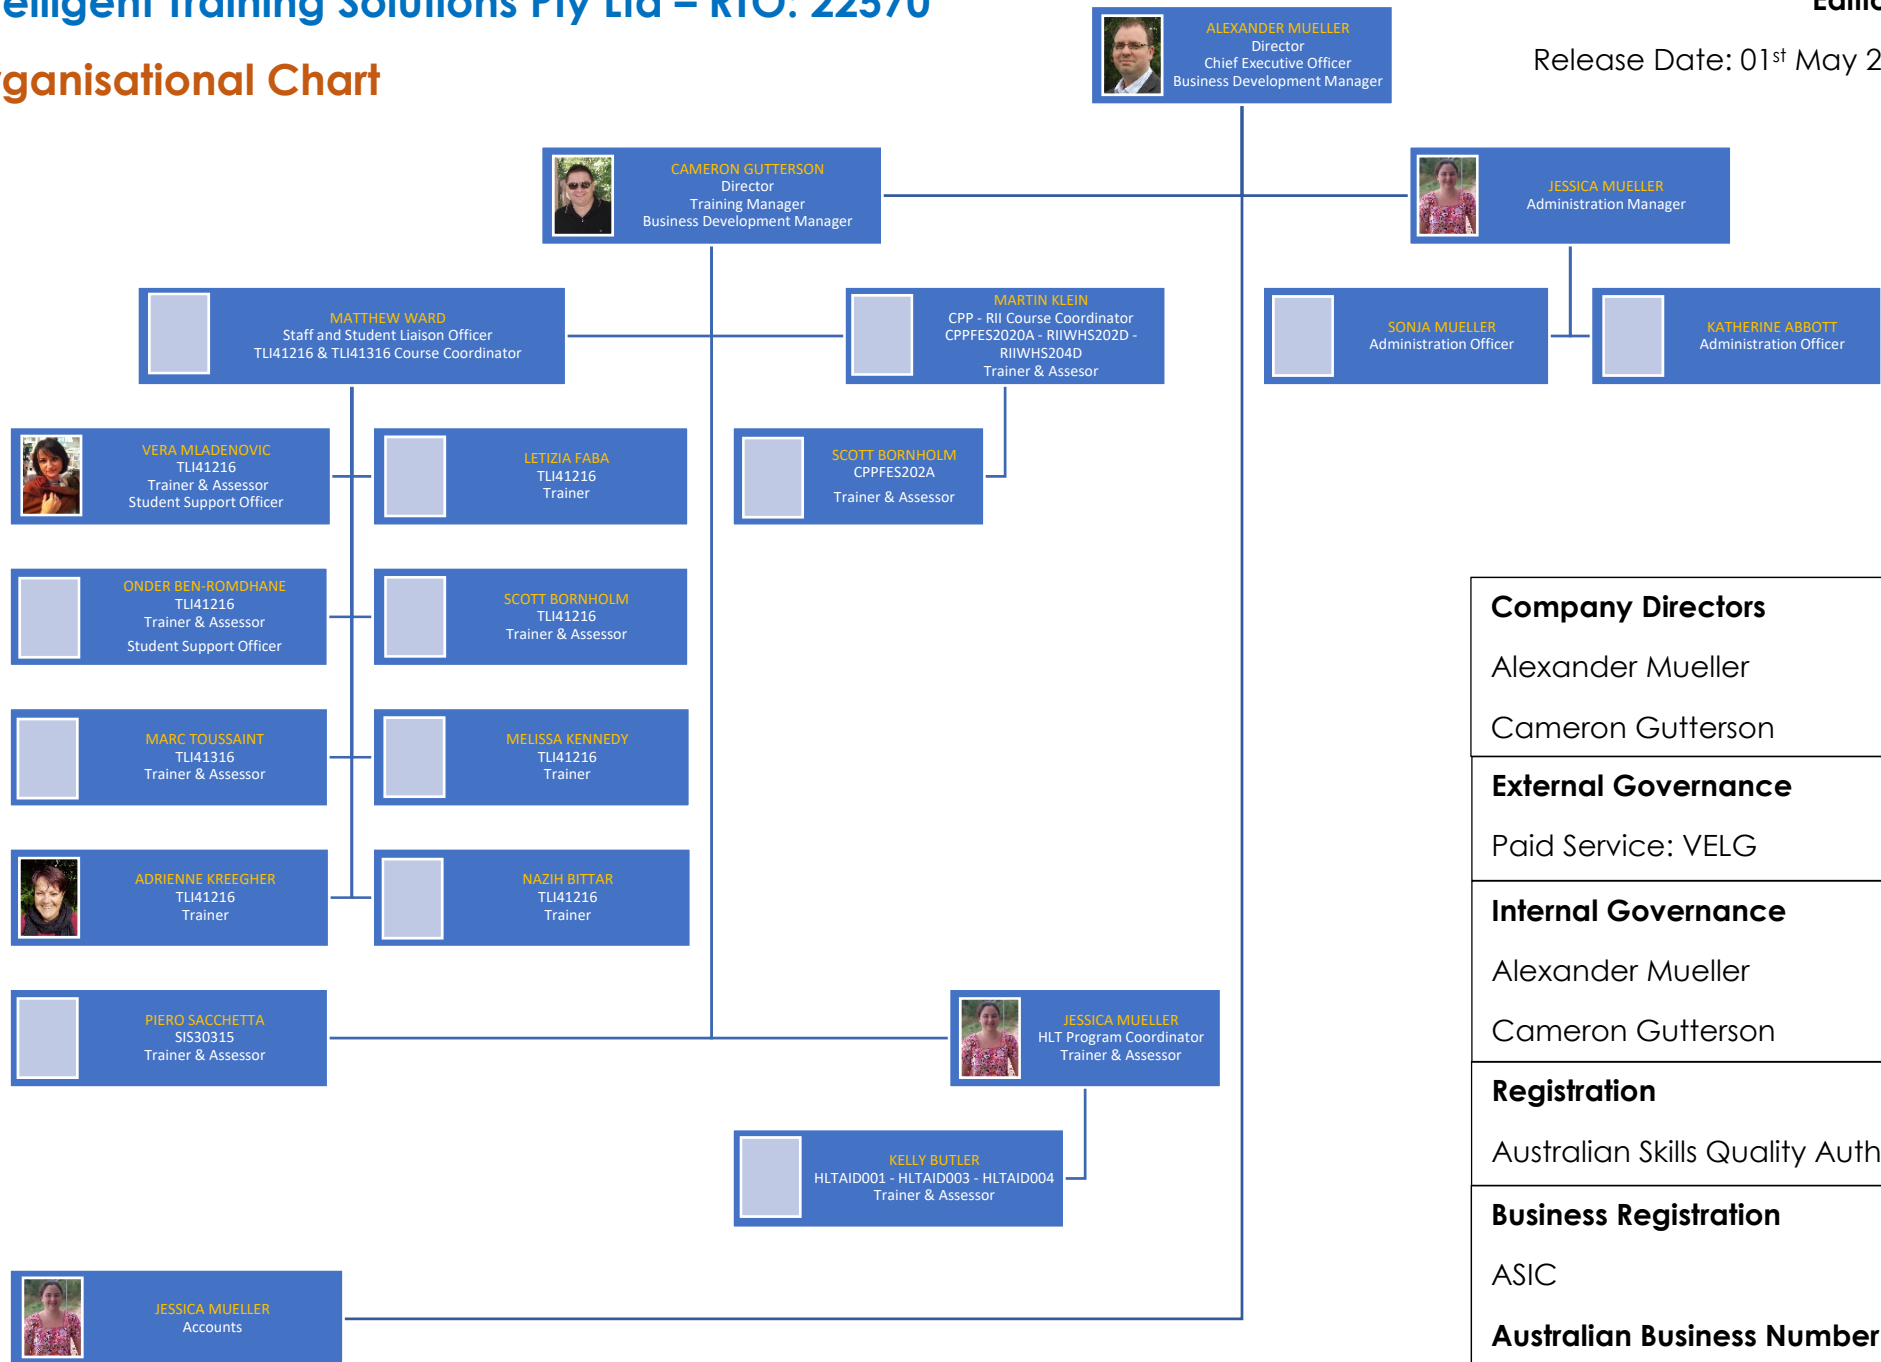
elligent Training Solutions Pty Ltd – RTO: 22570

ganisational Chart

Editio

Release Date: $01^{st}$ May 2

ALEXANDER MUELLER
Director
Chief Executive Officer
Business Development Manager

CAMERON GUTTERSON
Director
Training Manager
Business Development Manager

JESSICA MUELLER
Administration Manager

MATTHEW WARD
Staff and Student Liaison Officer
TLI41216 & TLI41316 Course Coordinator

MARTIN KLEIN
CPP - RII Course Coordinator
CPPFES2020A - RIIWHS202D - RIIWHS204D
Trainer & Assesor

SONJA MUELLER
Administration Officer

KATHERINE ABBOTT
Administration Officer

VERA MLADENOVIC
TLI41216
Trainer & Assessor
Student Support Officer

LETIZIA FABA
TLI41216
Trainer

SCOTT BORNHOLM
CPPFES202A
Trainer & Assessor

ONDER BEN-ROMDHANE
TLI41216
Trainer & Assessor
Student Support Officer

SCOTT BORNHOLM
TLI41216
Trainer & Assessor

MARC TOUSSAINT
TLI41316
Trainer & Assessor

MELISSA KENNEDY
TLI41216
Trainer

ADRIENNE KREEGHER
TLI41216
Trainer

NAZIH BITTAR
TLI41216
Trainer

PIERO SACCHETTA
SIS30315
Trainer & Assessor

JESSICA MUELLER
HLT Program Coordinator
Trainer & Assessor

KELLY BUTLER
HLTAID001 - HLTAID003 - HLTAID004
Trainer & Assessor

JESSICA MUELLER
Accounts

Company Directors
Alexander Mueller
Cameron Gutterson

External Governance
Paid Service: VELG

Internal Governance
Alexander Mueller
Cameron Gutterson

Registration
Australian Skills Quality Auth

Business Registration
ASIC

Australian Business Number